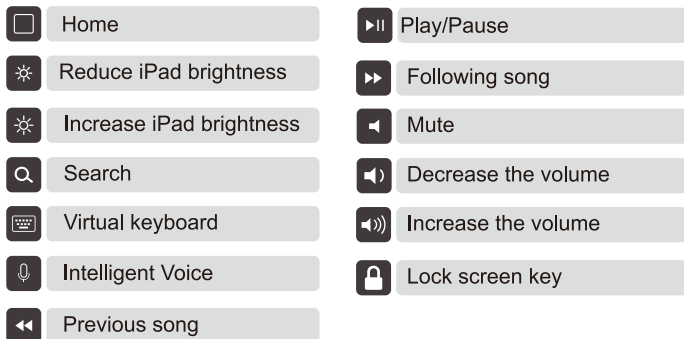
Home

Reduce iPad brightness

Increase iPad brightness

Search

Virtual keyboard

Intelligent Voice

Previous song

Play/Pause

Following song

Mute

Decrease the volume

Increase the volume

Lock screen key